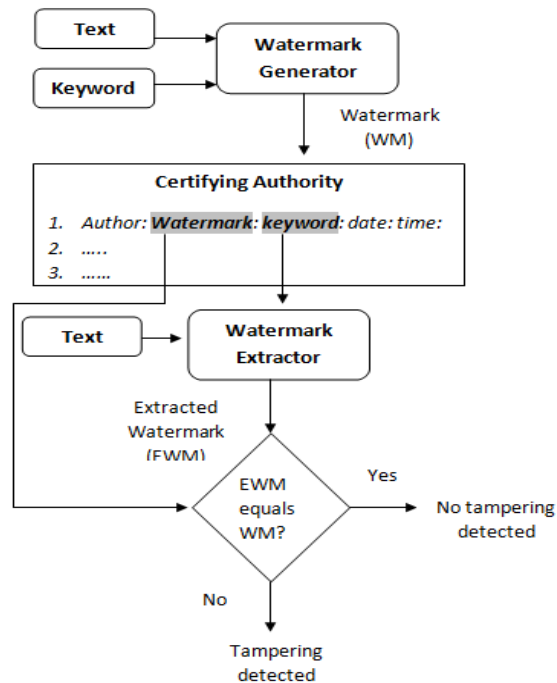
Text

Keyword

Watermark Generator

Watermark (WM)

Certifying Authority

1. Author: Watermark: keyword: date: time:
2. …..
3. ……

Text

Watermark Extractor

Extracted Watermark (EWM)

EWM equals WM?

Yes

No tampering detected

No

Tampering detected